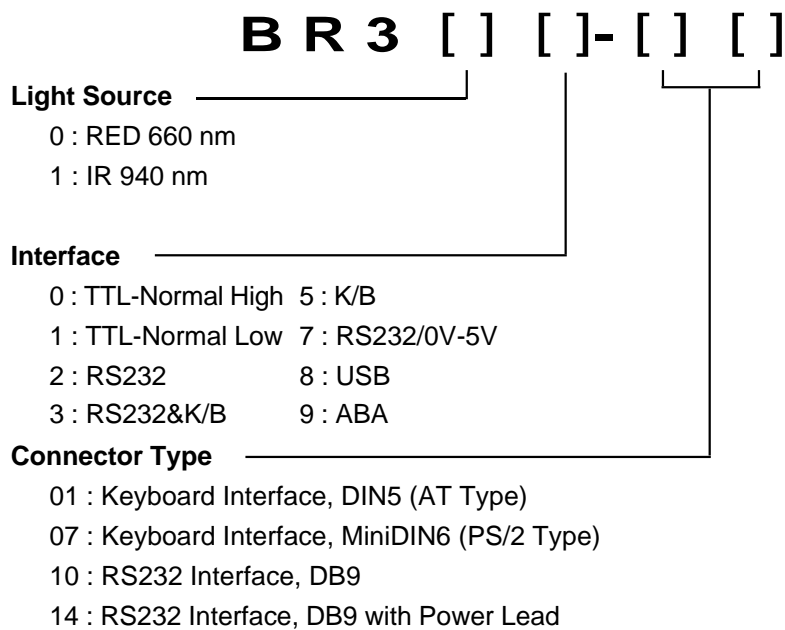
B R 3 [ ] [ ]-[ ] [ ]

Light Source

0 : RED 660 nm
1 : IR 940 nm

Interface

0 : TTL-Normal High 5 : K/B
1 : TTL-Normal Low 7 : RS232/0V-5V
2 : RS232 8 : USB
3 : RS232&K/B 9 : ABA

Connector Type

01 : Keyboard Interface, DIN5 (AT Type)
07 : Keyboard Interface, MiniDIN6 (PS/2 Type)
10 : RS232 Interface, DB9
14 : RS232 Interface, DB9 with Power Lead